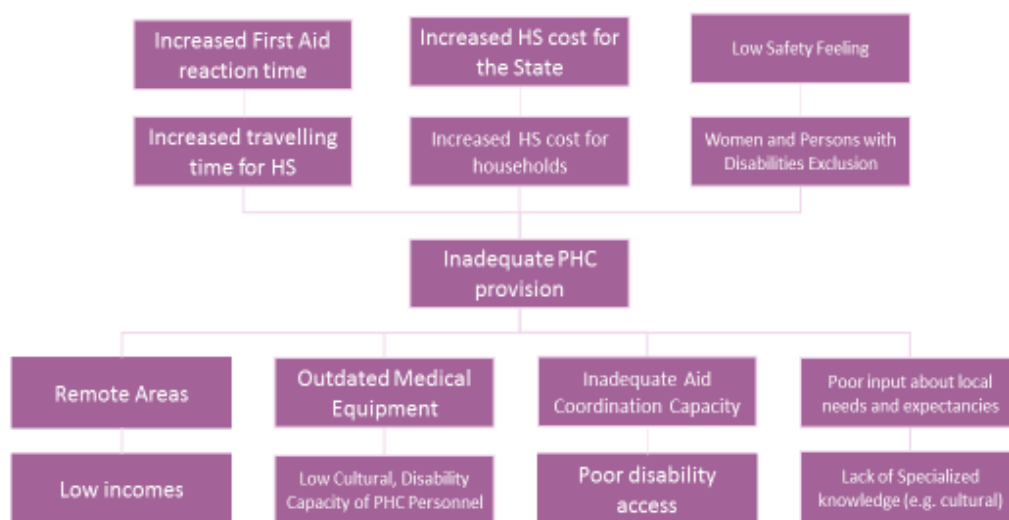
Increased First Aid reaction time

Increased HS cost for the State

Low Safety Feeling

Increased travelling time for HS

Increased HS cost for households

Women and Persons with Disabilities Exclusion

Inadequate PHC provision

Remote Areas

Outdated Medical Equipment

Inadequate Aid Coordination Capacity

Poor input about local needs and expectancies

Low incomes

Low Cultural, Disability Capacity of PHC Personnel

Poor disability access

Lack of Specialized knowledge (e.g. cultural)